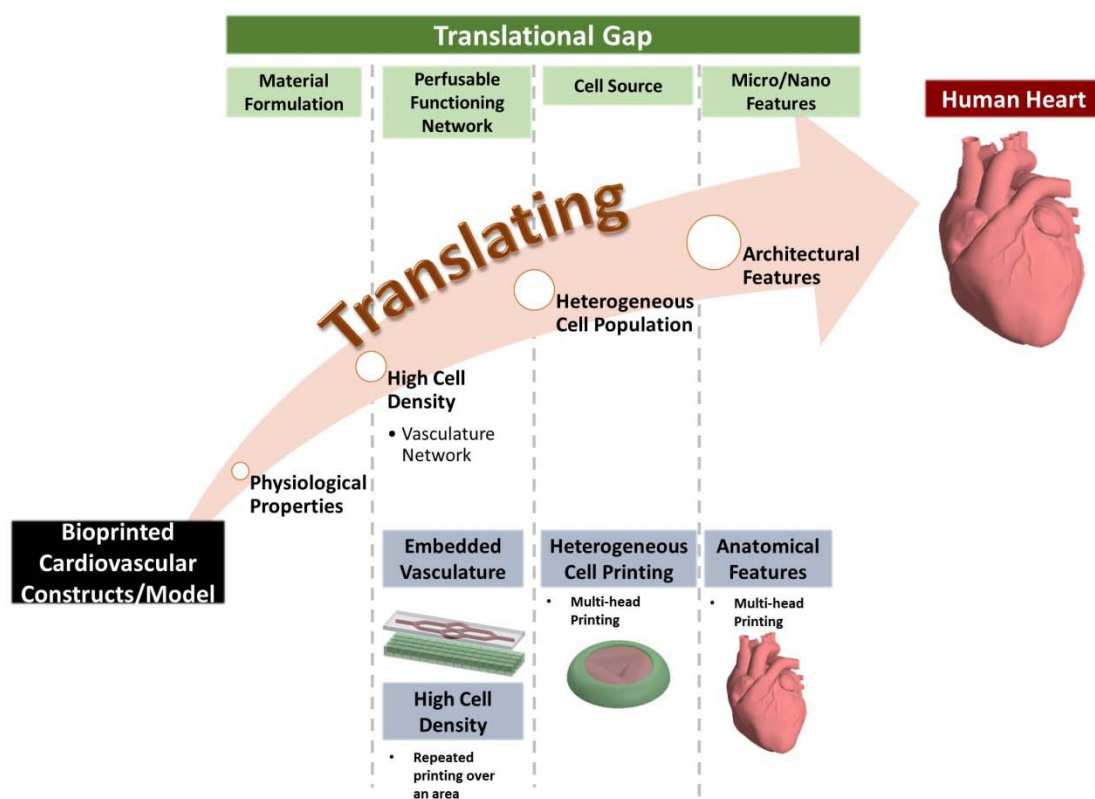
Translational Gap

Material Formulation

Perfusable Functioning Network

Cell Source

Micro/Nano Features

Human Heart

Translating

Architectural Features

Heterogeneous Cell Population

High Cell Density

• Vasculature Network

Physiological Properties

Bioprinted Cardiovascular Constructs/Model

Embedded Vasculature

Heterogeneous Cell Printing

• Multi-head Printing

Anatomical Features

• Multi-head Printing

High Cell Density

• Repeated printing over an area